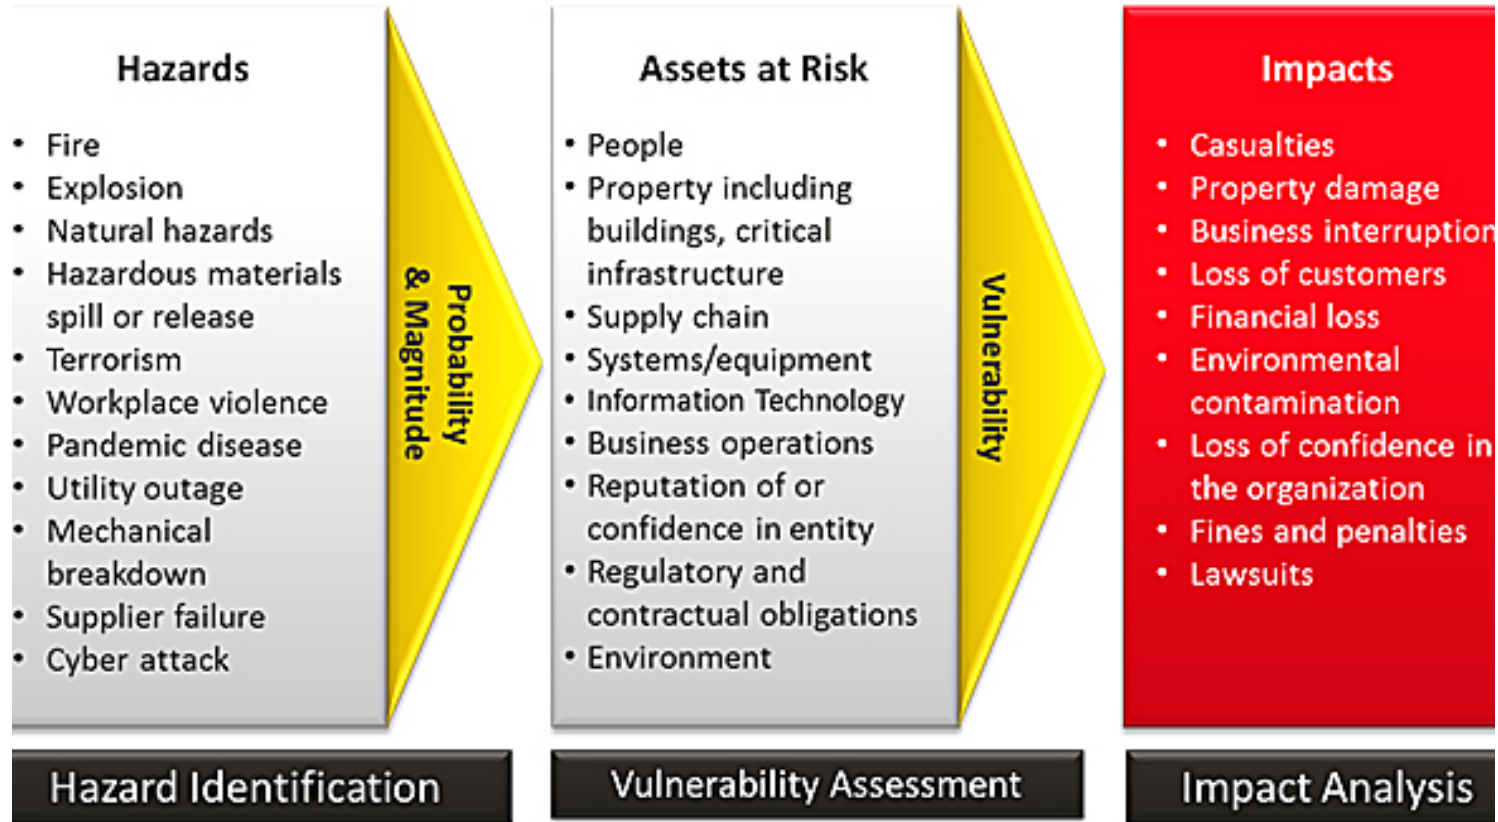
Hazards

- Fire
- Explosion
- Natural hazards
- Hazardous materials spill or release
- Terrorism
- Workplace violence
- Pandemic disease
- Utility outage
- Mechanical breakdown
- Supplier failure
- Cyber attack

Probability & Magnitude

Assets at Risk

- People
- Property including buildings, critical infrastructure
- Supply chain
- Systems/equipment
- Information Technology
- Business operations
- Reputation of or confidence in entity
- Regulatory and contractual obligations
- Environment

Vulnerability

Impacts

- Casualties
- Property damage
- Business interruption
- Loss of customers
- Financial loss
- Environmental contamination
- Loss of confidence in the organization
- Fines and penalties
- Lawsuits

Hazard Identification

Vulnerability Assessment

Impact Analysis